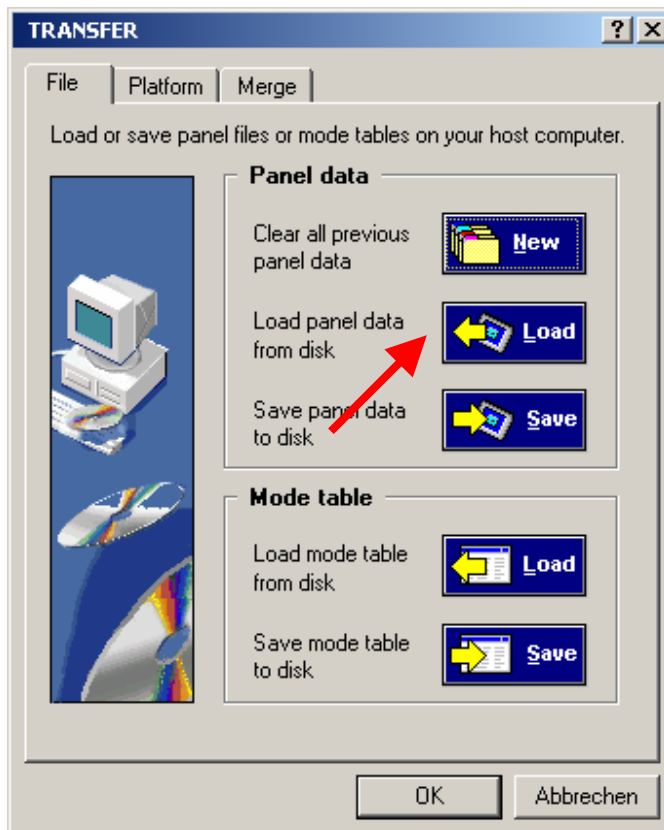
TRANSFER

?

X

File

Platform

Merge

Load or save panel files or mode tables on your host computer.

Panel data

Clear all previous panel data

New

Load panel data from disk

Load

Save panel data to disk

Save

Mode table

Load mode table from disk

Load

Save mode table to disk

Save

OK

Abbrechen